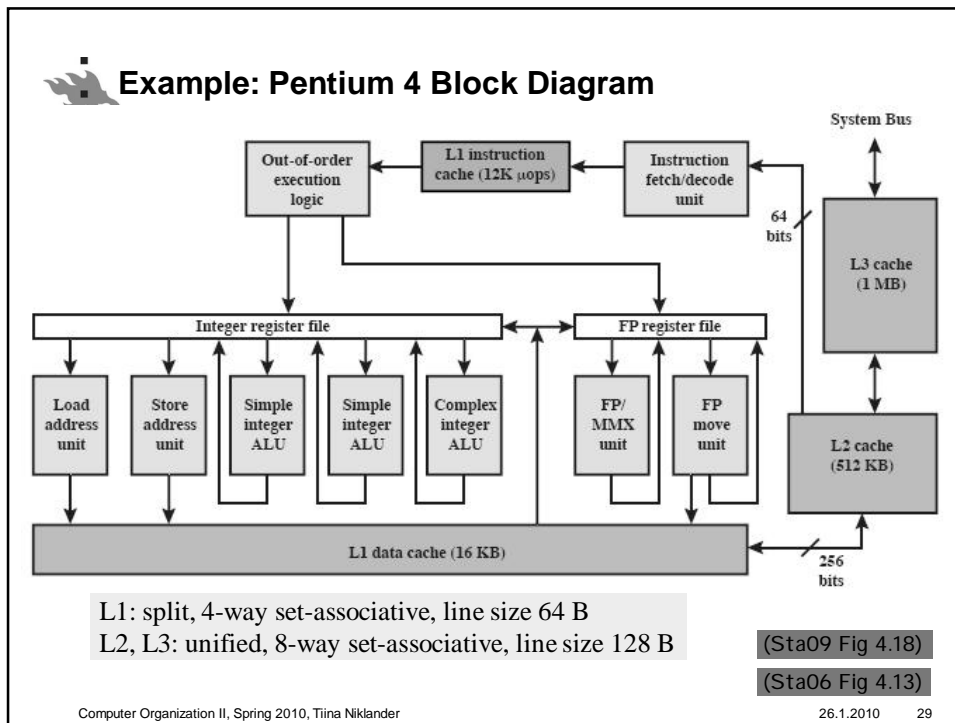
Example: Pentium 4 Block Diagram

System Bus

Out-of-order execution logic

L1 instruction cache (12K μops)

Instruction fetch/decode unit

64 bits

L3 cache (1 MB)

Integer register file

FP register file

Load address unit

Store address unit

Simple integer ALU

Simple integer ALU

Complex integer ALU

FP/ MMX unit

FP move unit

L2 cache (512 KB)

L1 data cache (16 KB)

256 bits

L1: split, 4-way set-associative, line size 64 B
L2, L3: unified, 8-way set-associative, line size 128 B

(Sta09 Fig 4.18)

(Sta06 Fig 4.13)

Computer Organization II, Spring 2010, Tiina Niklander

26.1.2010

29